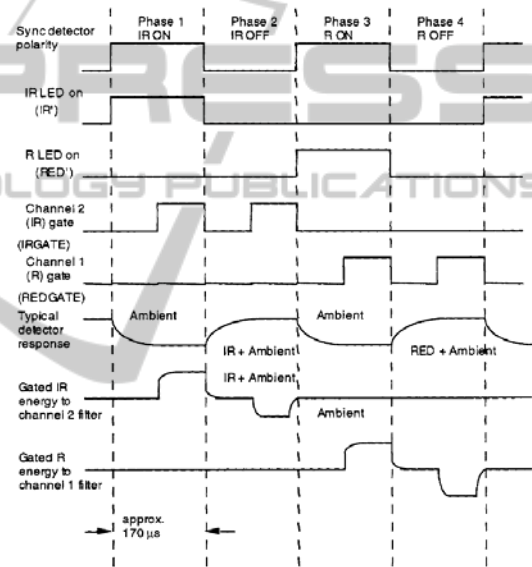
Phase 1 IR ON
Phase 2 IR OFF
Phase 3 R ON
Phase 4 R OFF

Sync detector polarity

IR LED on (IR')

R LED on (RED')

Channel 2 (IR) gate (IRGATE)

Channel 1 (R) gate (REDGATE)

Typical detector response

Ambient

IR + Ambient

Ambient

RED + Ambient

Gated IR energy to channel 2 filter

IR + Ambient

Ambient

Gated R energy to channel 1 filter

approx. 170 μs

PRESS
LOGY PUBLICATIONS